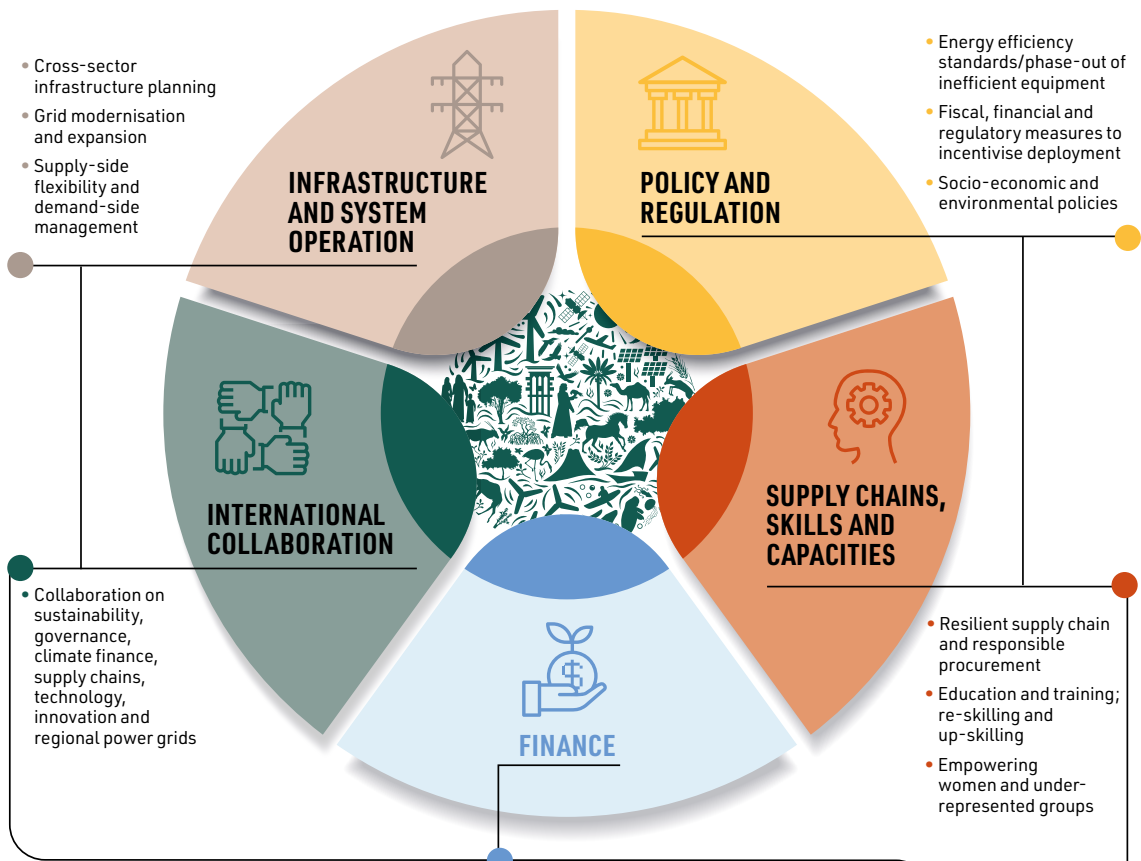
• Cross-sector infrastructure planning
• Grid modernisation and expansion
• Supply-side flexibility and demand-side management

INFRASTRUCTURE AND SYSTEM OPERATION

• Energy efficiency standards/phase-out of inefficient equipment
• Fiscal, financial and regulatory measures to incentivise deployment
• Socio-economic and environmental policies

POLICY AND REGULATION

INTERNATIONAL COLLABORATION

SUPPLY CHAINS, SKILLS AND CAPACITIES

• Collaboration on sustainability, governance, climate finance, supply chains, technology, innovation and regional power grids

FINANCE

• Resilient supply chain and responsible procurement
• Education and training; re-skilling and up-skilling
• Empowering women and under-represented groups